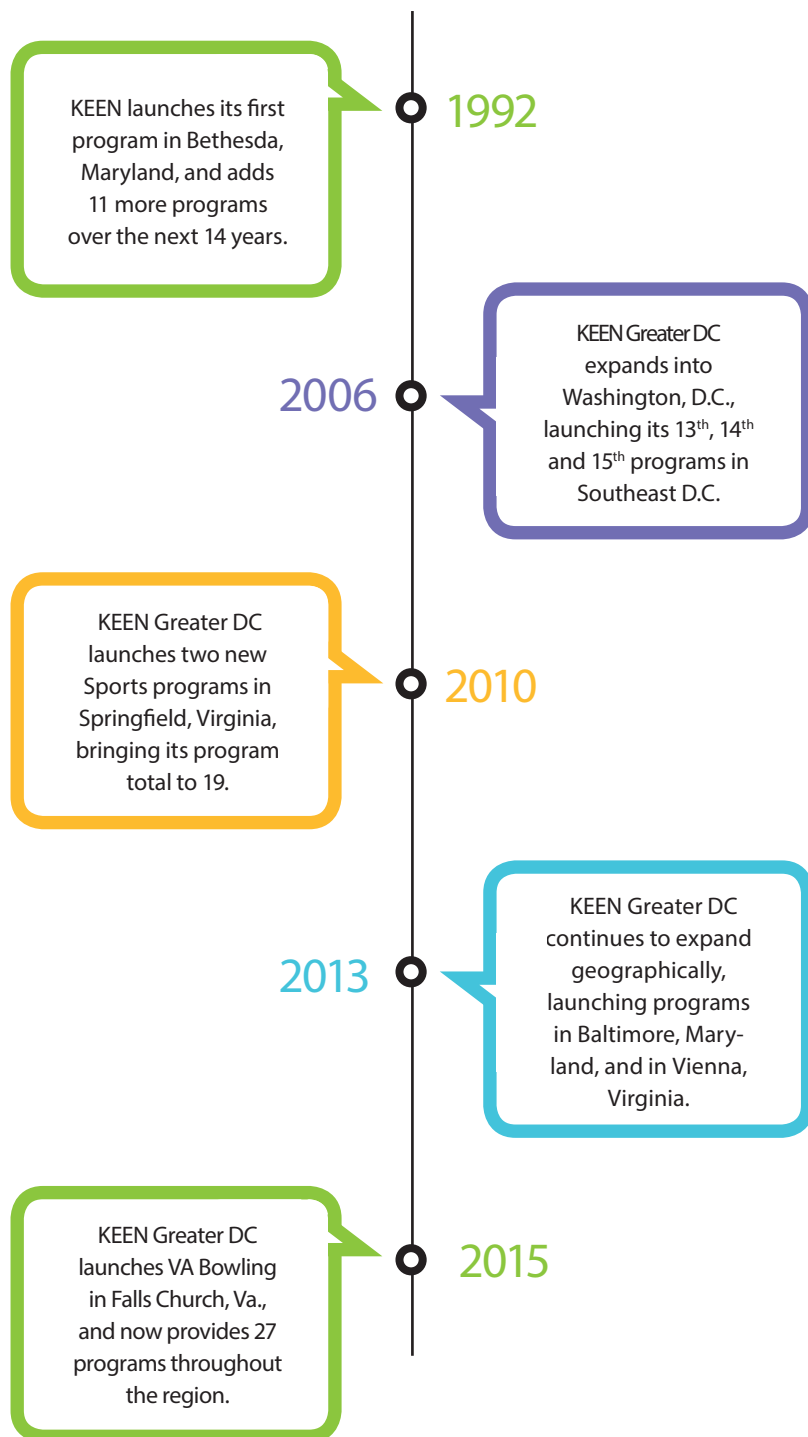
KEEN launches its first program in Bethesda, Maryland, and adds 11 more programs over the next 14 years.

1992

2006

KEEN Greater DC expands into Washington, D.C., launching its 13$^{th}$, 14$^{th}$ and 15$^{th}$ programs in Southeast D.C.

KEEN Greater DC launches two new Sports programs in Springfield, Virginia, bringing its program total to 19.

2010

2013

KEEN Greater DC continues to expand geographically, launching programs in Baltimore, Maryland, and in Vienna, Virginia.

KEEN Greater DC launches VA Bowling in Falls Church, Va., and now provides 27 programs throughout the region.

2015